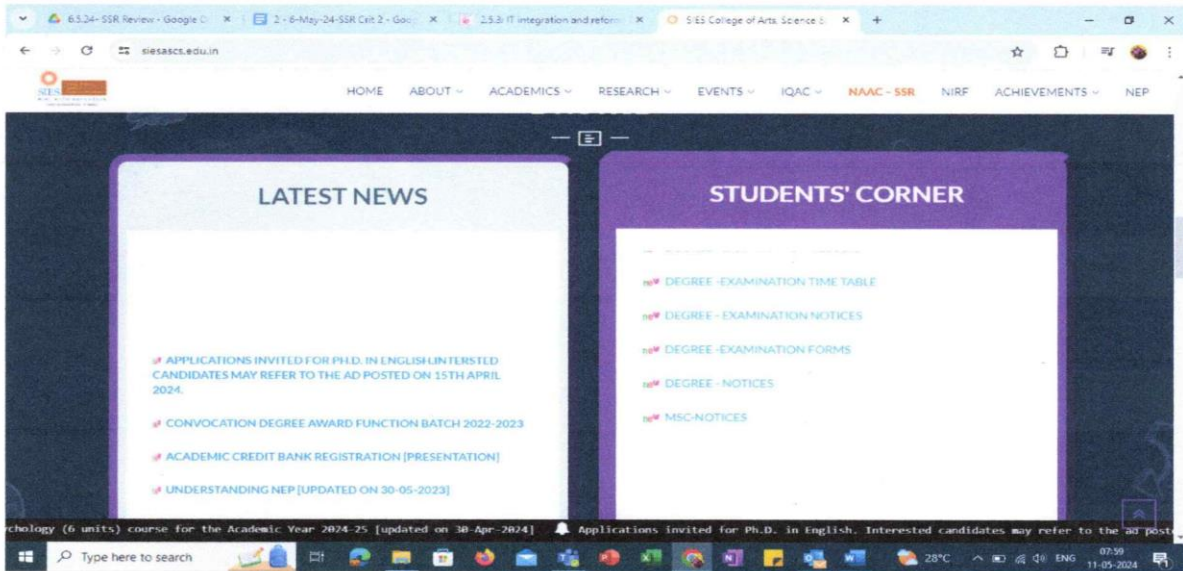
6.5.34- SSR Review - Google D × | 2 - 6-May-24-SSR Crit 2 - Goo × | 2.5.3: IT integration and reform × | SIES College of Arts, Science & × | +

siesascs.edu.in

SIES

HOME ABOUT ACADEMICS RESEARCH EVENTS IQAC NAAC - SSR NIRF ACHIEVEMENTS NEP

LATEST NEWS

APPLICATIONS INVITED FOR PH.D. IN ENGLISH.INTERSTED CANDIDATES MAY REFER TO THE AD POSTED ON 15TH APRIL 2024.

CONVOCATION DEGREE AWARD FUNCTION BATCH 2022-2023

ACADEMIC CREDIT BANK REGISTRATION [PRESENTATION]

UNDERSTANDING NEP [UPDATED ON 30-05-2023]

STUDENTS' CORNER

new DEGREE -EXAMINATION TIME TABLE

new DEGREE - EXAMINATION NOTICES

new DEGREE -EXAMINATION FORMS

new DEGREE - NOTICES

new MSC-NOTICES

chology (6 units) course for the Academic Year 2024-25 [updated on 30-Apr-2024] Applications invited for Ph.D. in English. Interested candidates may refer to the ad post

Type here to search

28°C ENG 07:59 11-05-2024